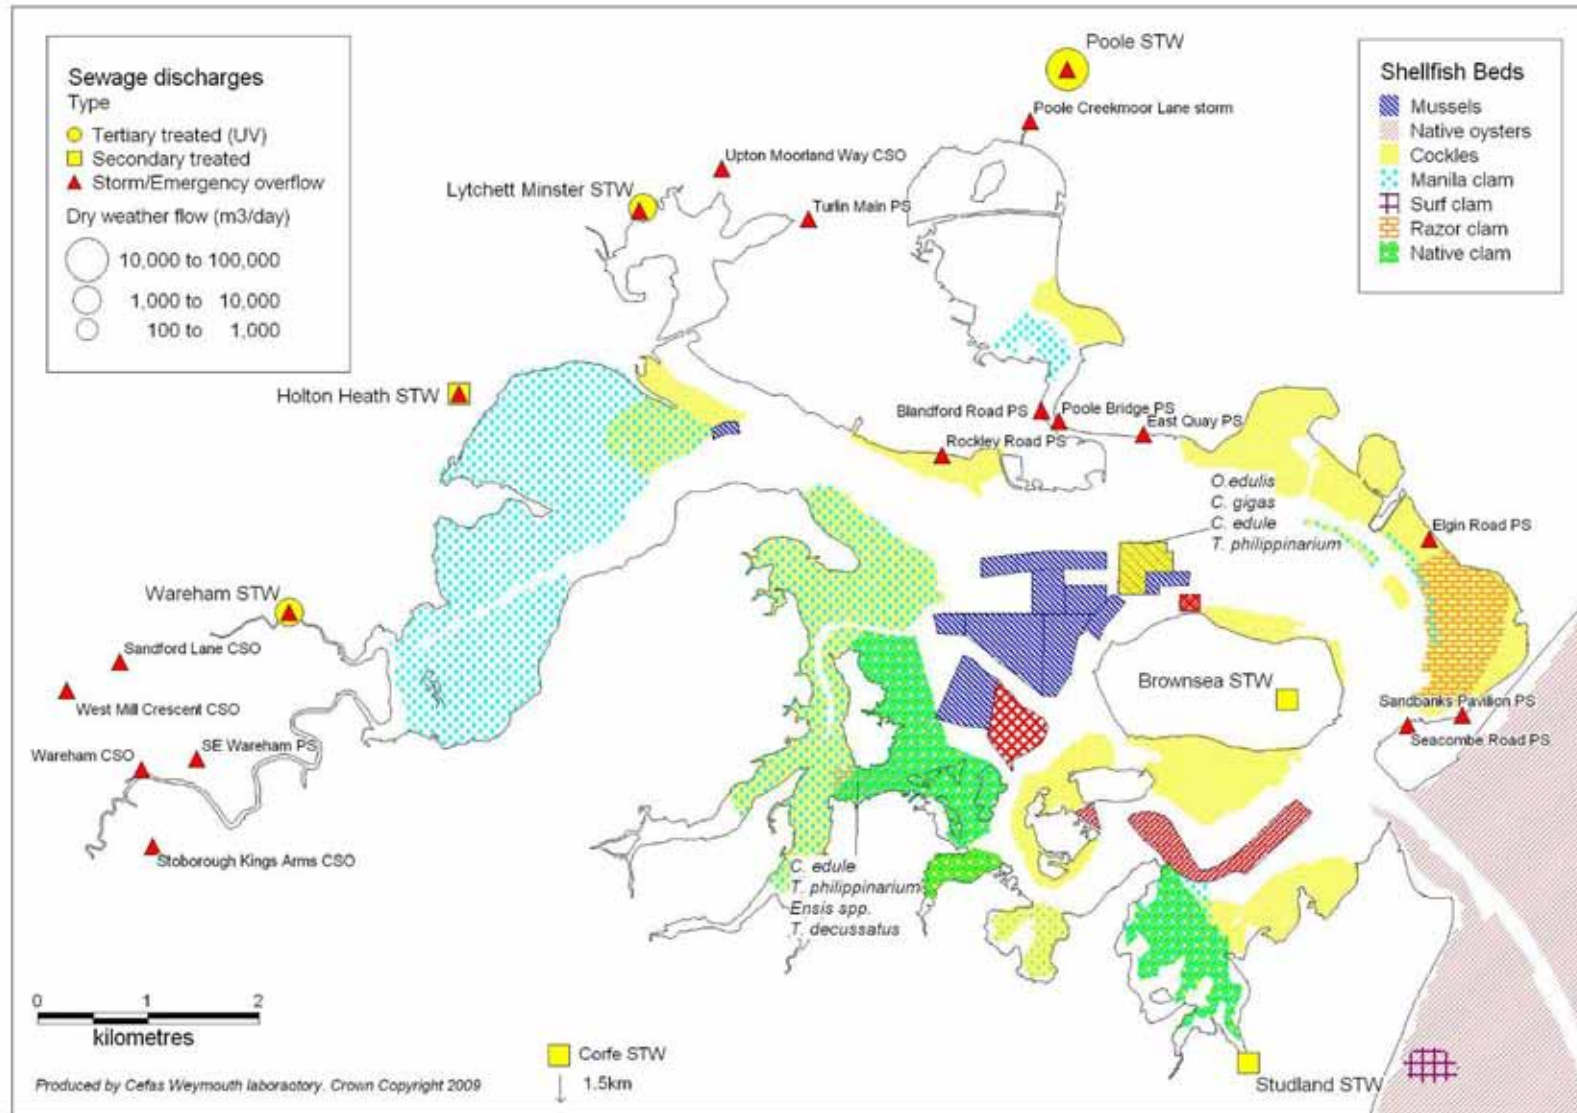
Sewage discharges
Type
Tertiary treated (UV)
Secondary treated
Storm/Emergency overflow
Dry weather flow (m3/day)
10,000 to 100,000
1,000 to 10,000
100 to 1,000

Poole STW
Poole Creekmoor Lane storm
Upton Moorland Way CSO
Lytchett Minster STW
Turlin Main PS

Shellfish Beds
Mussels
Native oysters
Cockles
Manila clam
Surf clam
Razor clam
Native clam

Holton Heath STW
Blandford Road PS
Poole Bridge PS
East Quay PS
Rockley Road PS
O.edulis
C. gigas
C. edule
T. philippinarium
Elgin Road PS
Wareham STW
Sandford Lane CSO
West Mill Crescent CSO
Wareham CSO
SE Wareham PS
Brownsea STW
Sandbanks Pavilion PS
Seacombe Road PS
Stoborough Kings Arms CSO
C. edule
T. philippinarium
Ensis spp.
T. decussatus

0 1 2
kilometres
Corfe STW
1.5km
Studland STW
Produced by Cefas Weymouth laboratory. Crown Copyright 2009